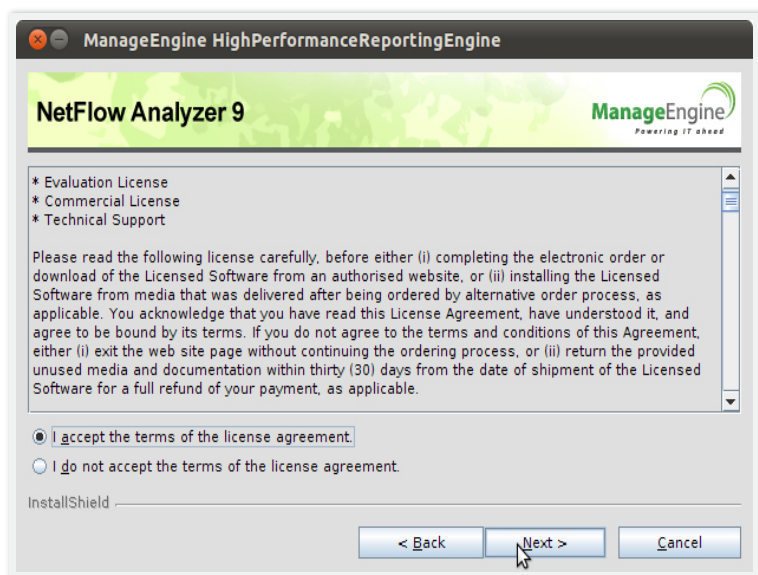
ManageEngine HighPerformanceReportingEngine

NetFlow Analyzer 9

ManageEngine
Powering IT ahead

* Evaluation License
* Commercial License
* Technical Support

Please read the following license carefully, before either (i) completing the electronic order or download of the Licensed Software from an authorised website, or (ii) installing the Licensed Software from media that was delivered after being ordered by alternative order process, as applicable. You acknowledge that you have read this License Agreement, have understood it, and agree to be bound by its terms. If you do not agree to the terms and conditions of this Agreement, either (i) exit the web site page without continuing the ordering process, or (ii) return the provided unused media and documentation within thirty (30) days from the date of shipment of the Licensed Software for a full refund of your payment, as applicable.

I accept the terms of the license agreement.

I do not accept the terms of the license agreement.

InstallShield

< Back

Next >

Cancel